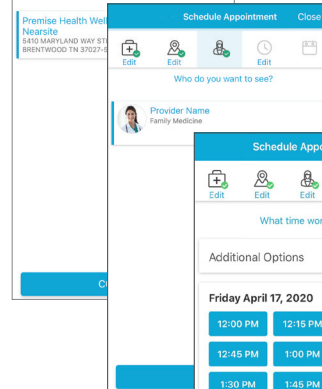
Premise Health Well
Nearsite
5410 MARYLAND WAY STE
BRENTWOOD TN 37027-5

C

Schedule Appointment Close

Edit Edit Edit

Who do you want to see?

Provider Name
Family Medicine

Schedule Appo

Edit Edit Edit

What time wor

Additional Options

Friday April 17, 2020

12:00 PM
12:15 PM
12:45 PM
1:00 PM
1:30 PM
1:45 PM